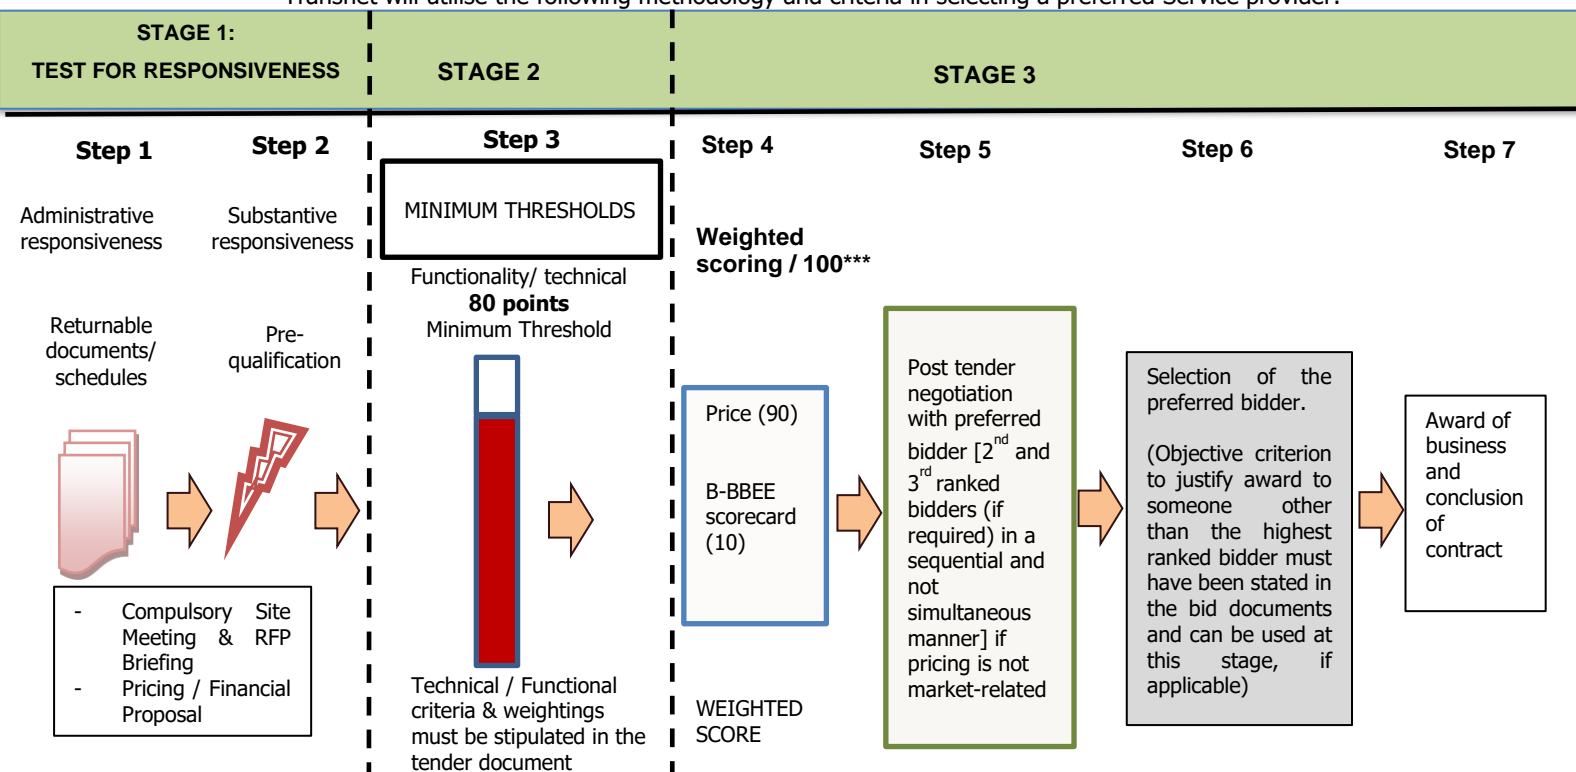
STAGE 1:
TEST FOR RESPONSIVENESS

STAGE 2

STAGE 3

Step 1

Administrative responsiveness

Returnable documents/ schedules

Step 2

Substantive responsiveness

Pre-qualification

- Compulsory Site Meeting & RFP Briefing
- Pricing / Financial Proposal

Step 3

MINIMUM THRESHOLDS

Functionality/ technical
80 points
Minimum Threshold

Technical / Functional criteria & weightings must be stipulated in the tender document

Step 4

Weighted scoring / 100***

Price (90)

B-BBEE scorecard (10)

WEIGHTED SCORE

Step 5

Post tender negotiation with preferred bidder [2$^{nd}$ and 3$^{rd}$ ranked bidders (if required) in a sequential and not simultaneous manner] if pricing is not market-related

Step 6

Selection of the preferred bidder.

(Objective criterion to justify award to someone other than the highest ranked bidder must have been stated in the bid documents and can be used at this stage, if applicable)

Step 7

Award of business and conclusion of contract